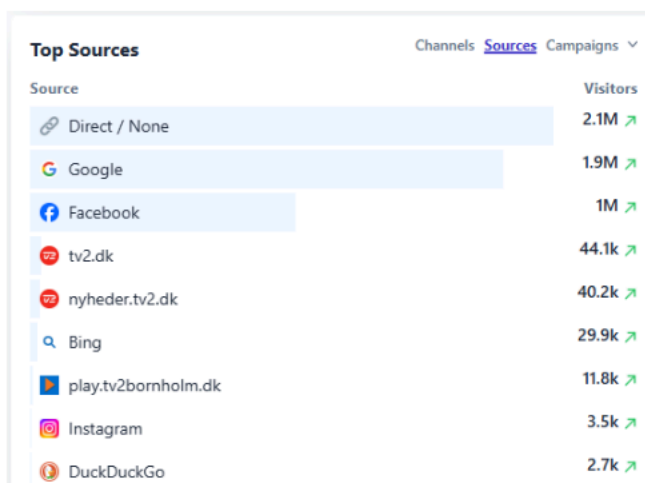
Top Sources

Channels Sources Campaigns

| Source | Visitors |
|---|---|
| Direct / None | 2.1M ↗ |
| Google | 1.9M ↗ |
| Facebook | 1M ↗ |
| tv2.dk | 44.1k ↗ |
| nyheder.tv2.dk | 40.2k ↗ |
| Bing | 29.9k ↗ |
| play.tv2bornholm.dk | 11.8k ↗ |
| Instagram | 3.5k ↗ |
| DuckDuckGo | 2.7k ↗ |